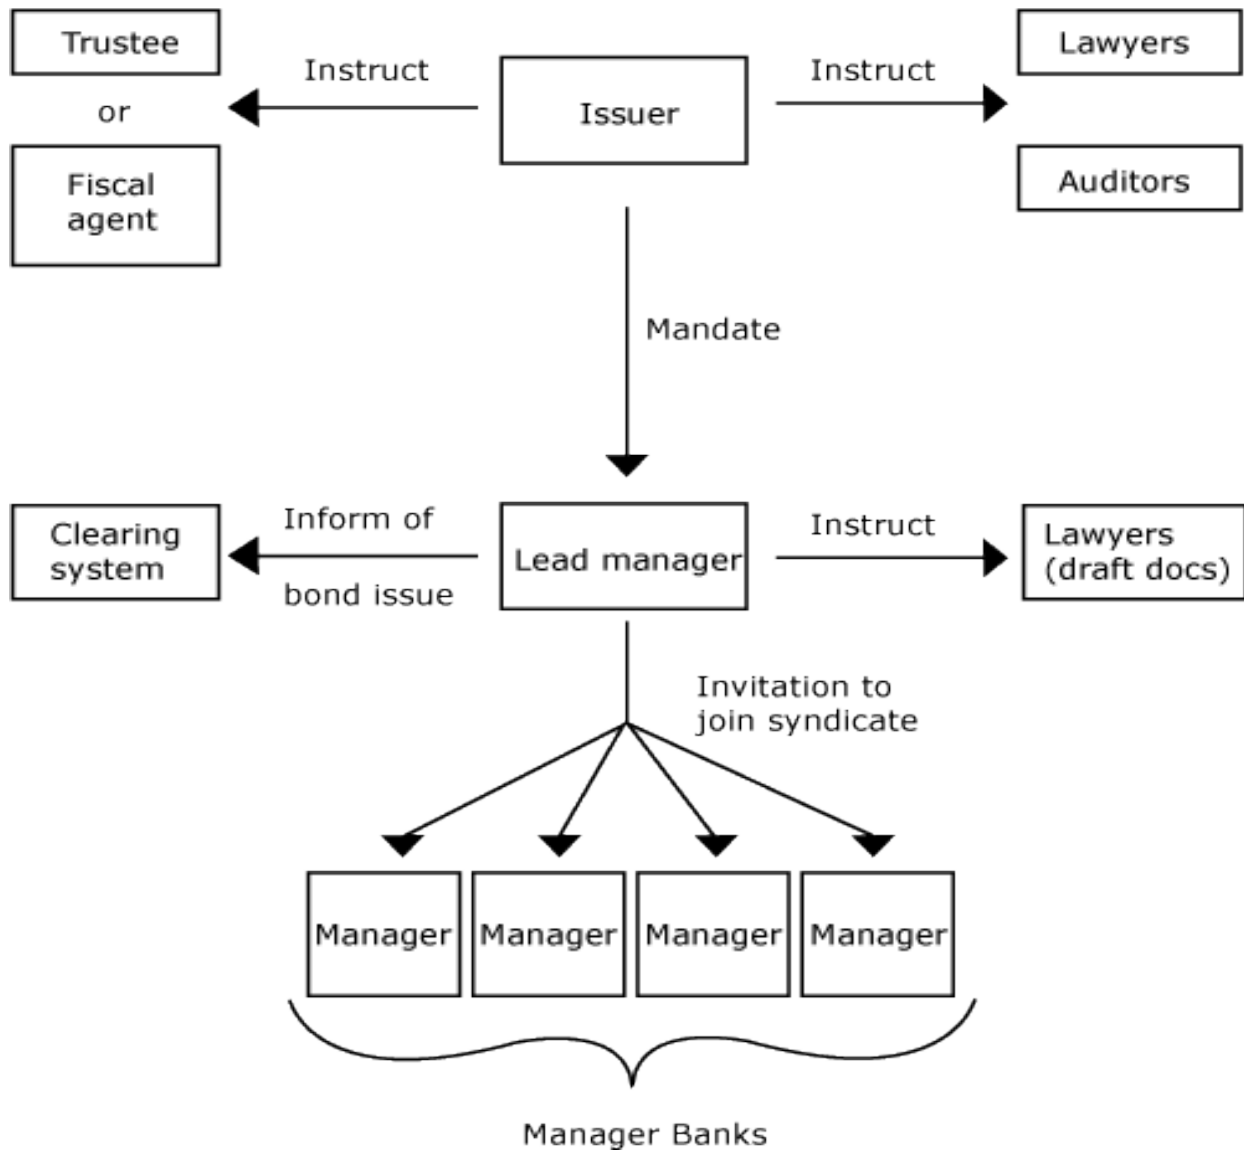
Trustee

or

Fiscal agent

Instruct

Issuer

Instruct

Lawyers

Auditors

Mandate

Clearing system

Inform of

bond issue

Lead manager

Instruct

Lawyers (draft docs)

Invitation to join syndicate

Manager

Manager

Manager

Manager

Manager Banks